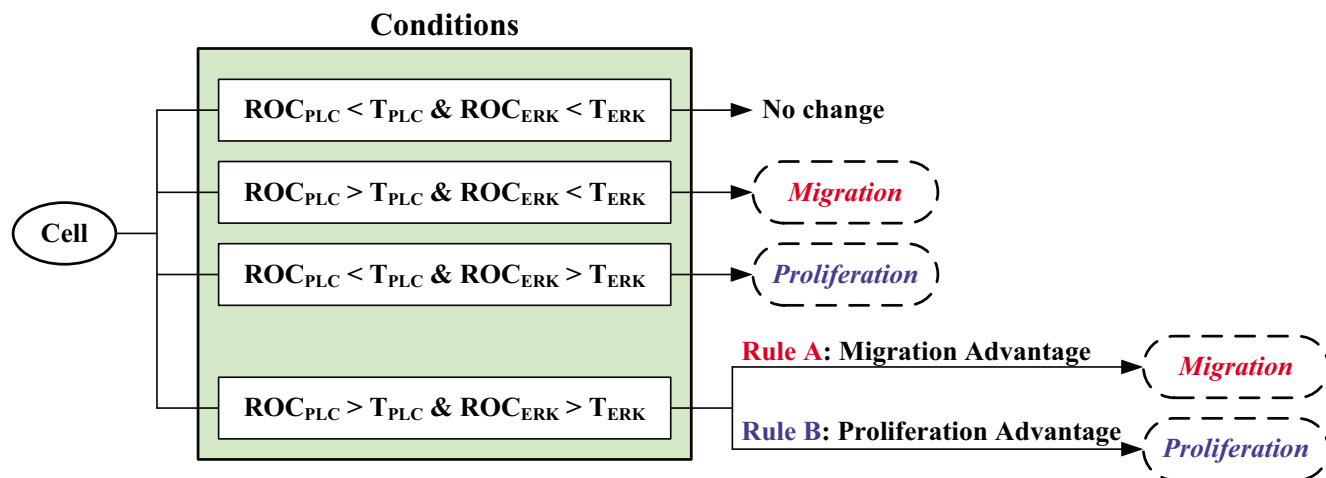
Conditions

Cell

$ROC_{PLC} < T_{PLC}$ & $ROC_{ERK} < T_{ERK}$

No change

$ROC_{PLC} > T_{PLC}$ & $ROC_{ERK} < T_{ERK}$

Migration

$ROC_{PLC} < T_{PLC}$ & $ROC_{ERK} > T_{ERK}$

Proliferation

$ROC_{PLC} > T_{PLC}$ & $ROC_{ERK} > T_{ERK}$

Rule A: Migration Advantage

Migration

Rule B: Proliferation Advantage

Proliferation